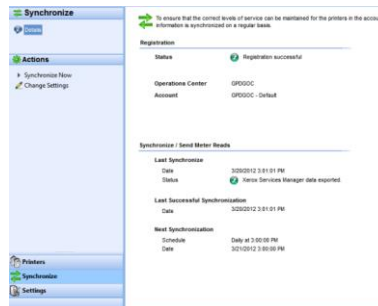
Synchronize

Details

Actions

Synchronize Now

Change Settings

Printers

Synchronize

Settings

To ensure that the correct levels of service can be maintained for the printers in the accou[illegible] information is synchronized on a regular basis.

Registration

Status Registration successful

Operations Center GPDGOC

Account GPDGOC - Default

Synchronize / Send Meter Reads

Last Synchronize

Date 3/20/2012 3:01:01 PM

Status Xerox Services Manager data exported.

Last Successful Synchronization

Date 3/20/2012 3:01:01 PM

Next Synchronization

Schedule Daily at 3:00:00 PM

Date 3/21/2012 3:00:00 PM